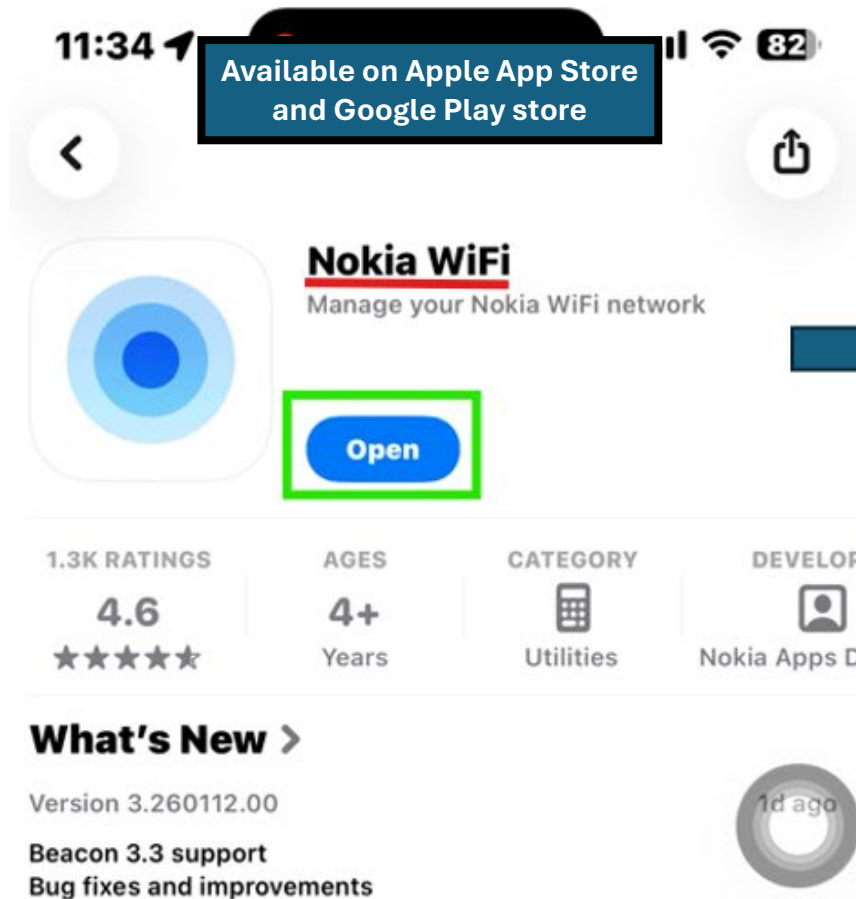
11:34

82

Available on Apple App Store and Google Play store

Nokia WiFi
Manage your Nokia WiFi network

Open

| 1.3K RATINGS | AGES | CATEGORY | DEVELOP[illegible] |
|---|---|---|---|
| 4.6 | 4+ | | |
| ★★★★★ | Years | Utilities | Nokia Apps D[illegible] |

What's New >

Version 3.260112.00

1d ago

Beacon 3.3 support
Bug fixes and improvements